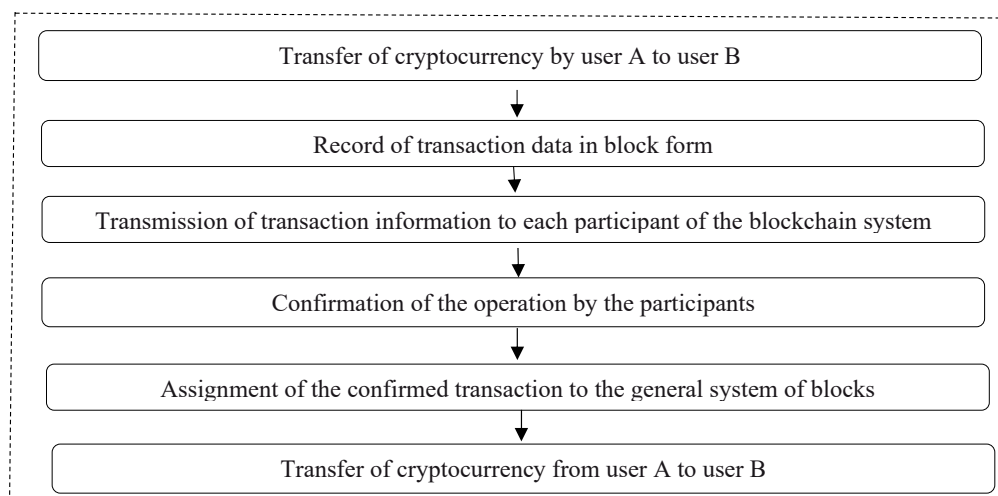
Transfer of cryptocurrency by user A to user B

Record of transaction data in block form

Transmission of transaction information to each participant of the blockchain system

Confirmation of the operation by the participants

Assignment of the confirmed transaction to the general system of blocks

Transfer of cryptocurrency from user A to user B